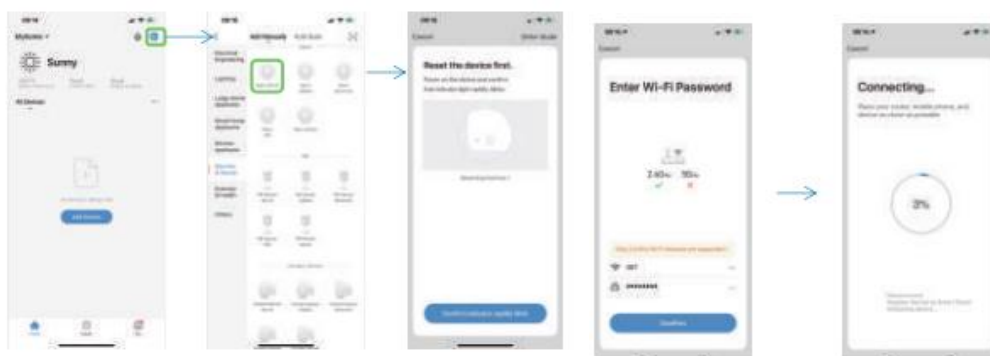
MyHome

Sunny

All Devices

Add Device

Add Manually

Auto Scan

Electrical Engineering

Lighting

Large Home Appliances

Small Home Appliances

Kitchen Appliances

Security & Sensors

Exercise & Health

Others

Cancel

Reset the device first.

Cancel

Enter Wi-Fi Password

2.4GHz

5GHz

Confirm

Cancel

Connecting...

3%